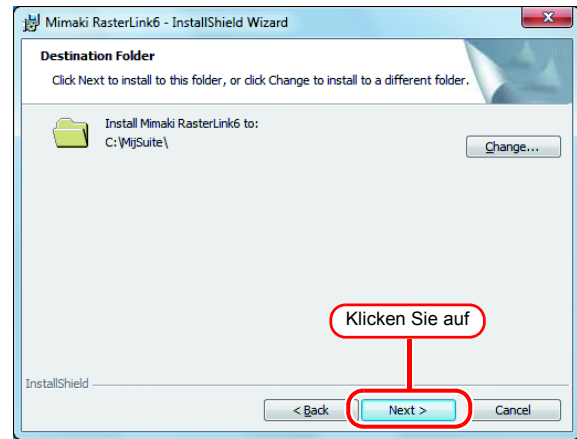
Mimaki RasterLink6 - InstallShield Wizard

Destination Folder

Click Next to install to this folder, or click Change to install to a different folder.

Install Mimaki RasterLink6 to:
C:\MjSuite\

Change...

Klicken Sie auf

InstallShield

< Back

Next >

Cancel